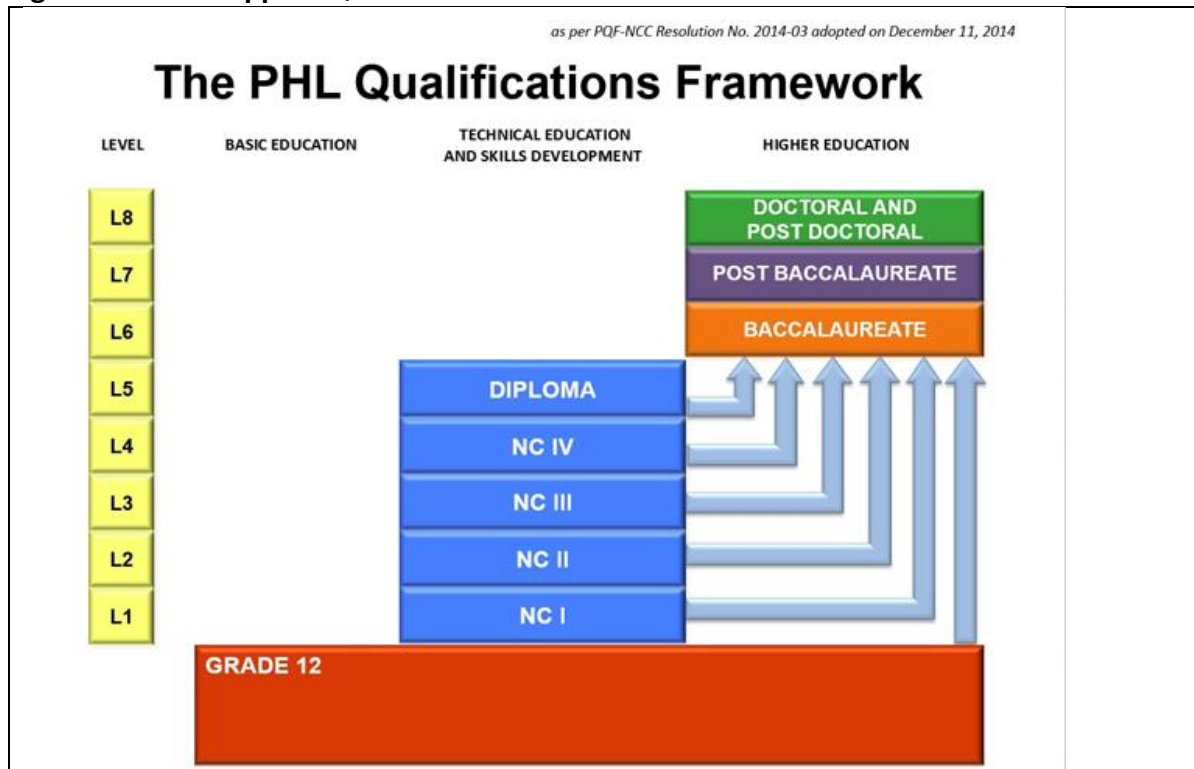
as per PQF-NCC Resolution No. 2014-03 adopted on December 11, 2014

The PHL Qualifications Framework

LEVEL

BASIC EDUCATION

TECHNICAL EDUCATION AND SKILLS DEVELOPMENT

HIGHER EDUCATION

L8

L7

L6

L5

L4

L3

L2

L1

DOCTORAL AND POST DOCTORAL

POST BACCALAUREATE

BACCALAUREATE

DIPLOMA

NC IV

NC III

NC II

NC I

GRADE 12